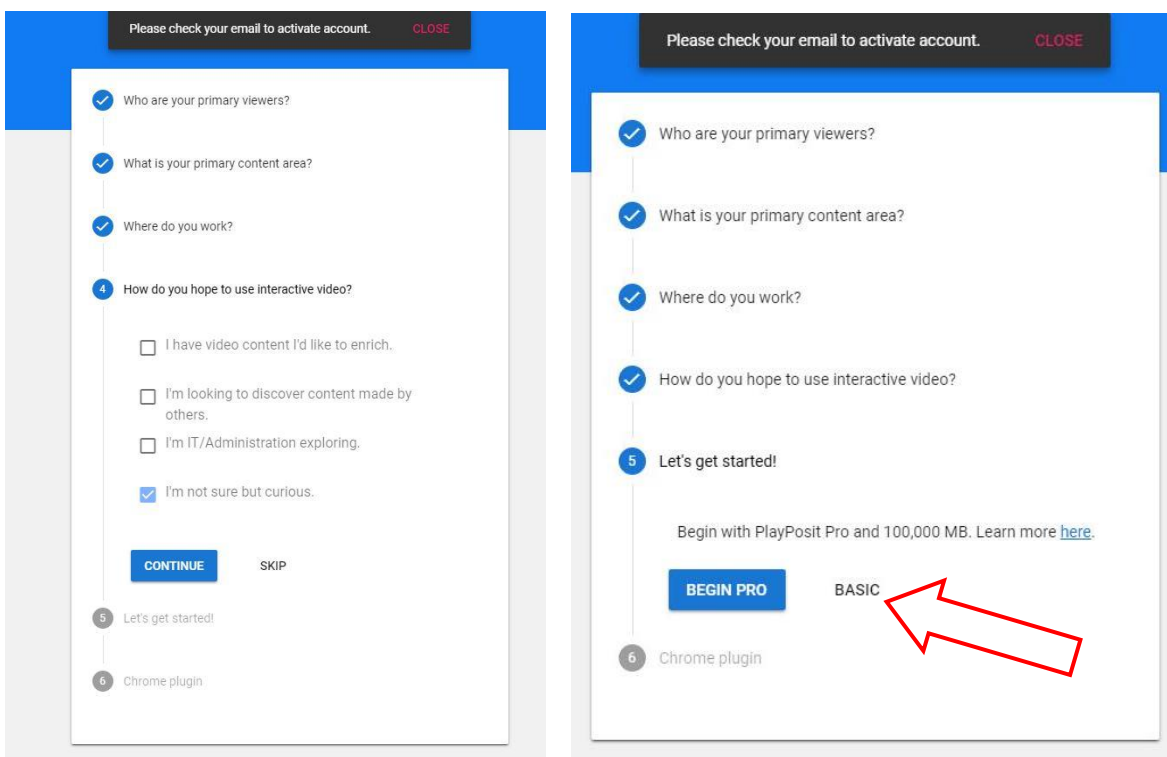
Please check your email to activate account. CLOSE

Who are your primary viewers?

What is your primary content area?

Where do you work?

4 How do you hope to use interactive video?

I have video content I'd like to enrich.

I'm looking to discover content made by others.

I'm IT/Administration exploring.

I'm not sure but curious.

CONTINUE SKIP

5 Let's get started!

6 Chrome plugin

Please check your email to activate account. CLOSE

Who are your primary viewers?

What is your primary content area?

Where do you work?

How do you hope to use interactive video?

5 Let's get started!

Begin with PlayPosit Pro and 100,000 MB. Learn more here.

BEGIN PRO BASIC

6 Chrome plugin